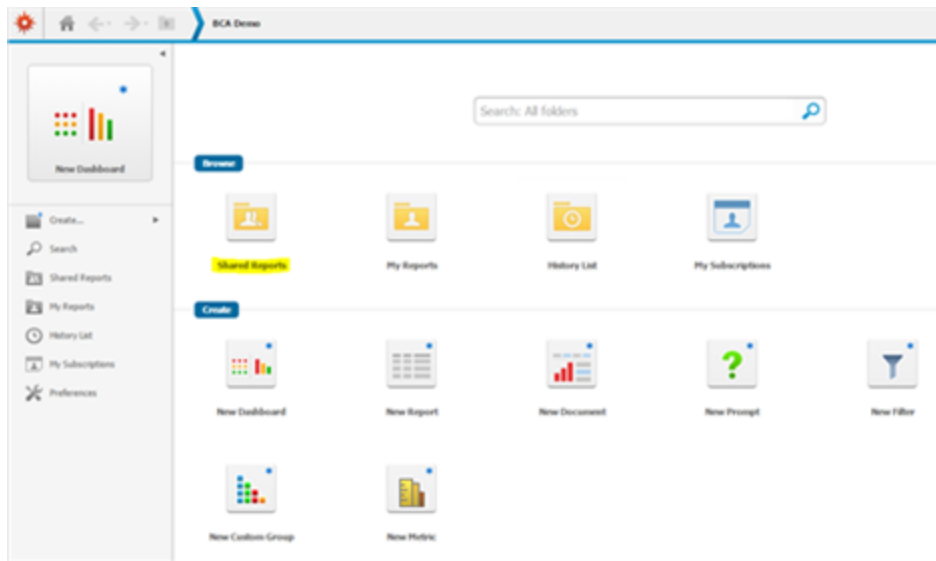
BCA Demo

New Dashboard

Create...
Search
Shared Reports
My Reports
History List
My Subscriptions
Preferences

Search: All folders

Browse

Shared Reports
My Reports
History List
My Subscriptions

Create

New Dashboard
New Report
New Document
New Prompt
New Filter
New Custom Group
New Metric